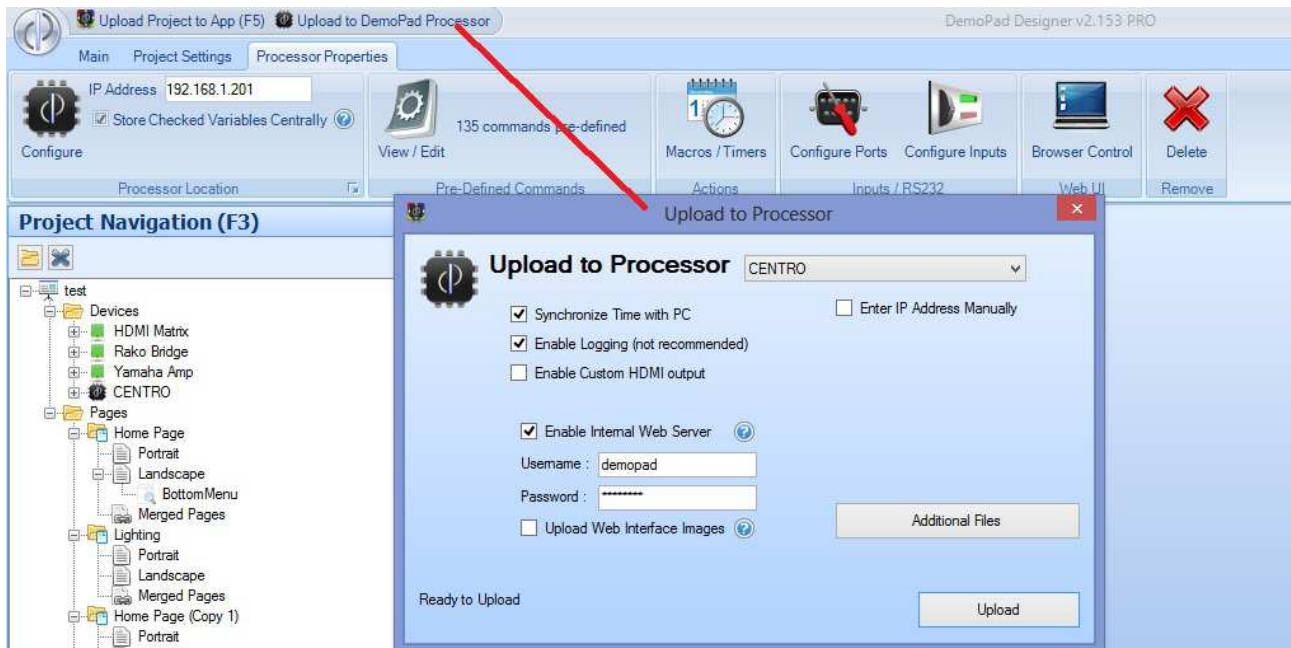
Upload Project to App (F5) Upload to DemoPad Processor

DemoPad Designer v2.153 PRO

Main Project Settings Processor Properties

IP Address 192.168.1.201
Store Checked Variables Centrally
Configure
Processor Location

135 commands pre-defined
View / Edit
Pre-Defined Commands

Macros / Timers
Actions

Configure Ports Configure Inputs
Inputs / RS232

Browser Control
Web UI

Delete
Remove

Project Navigation (F3)

test
Devices
HDMI Matrix
Rako Bridge
Yamaha Amp
CENTRO
Pages
Home Page
Portrait
Landscape
BottomMenu
Merged Pages
Lighting
Portrait
Landscape
Merged Pages
Home Page (Copy 1)
Portrait

Upload to Processor

Upload to Processor CENTRO

Synchronize Time with PC
Enable Logging (not recommended)
Enable Custom HDMI output

Enter IP Address Manually

Enable Internal Web Server
Username : demopad
Password : ********
Upload Web Interface Images

Additional Files

Ready to Upload

Upload